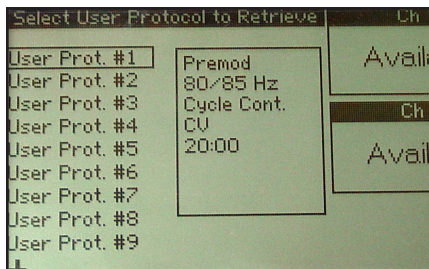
Select User Protocol to Retrieve
Ch
Availa
Ch
Avail

User Prot. #1
User Prot. #2
User Prot. #3
User Prot. #4
User Prot. #5
User Prot. #6
User Prot. #7
User Prot. #8
User Prot. #9

Premod
80/85 Hz
Cycle Cont.
CV
20:00